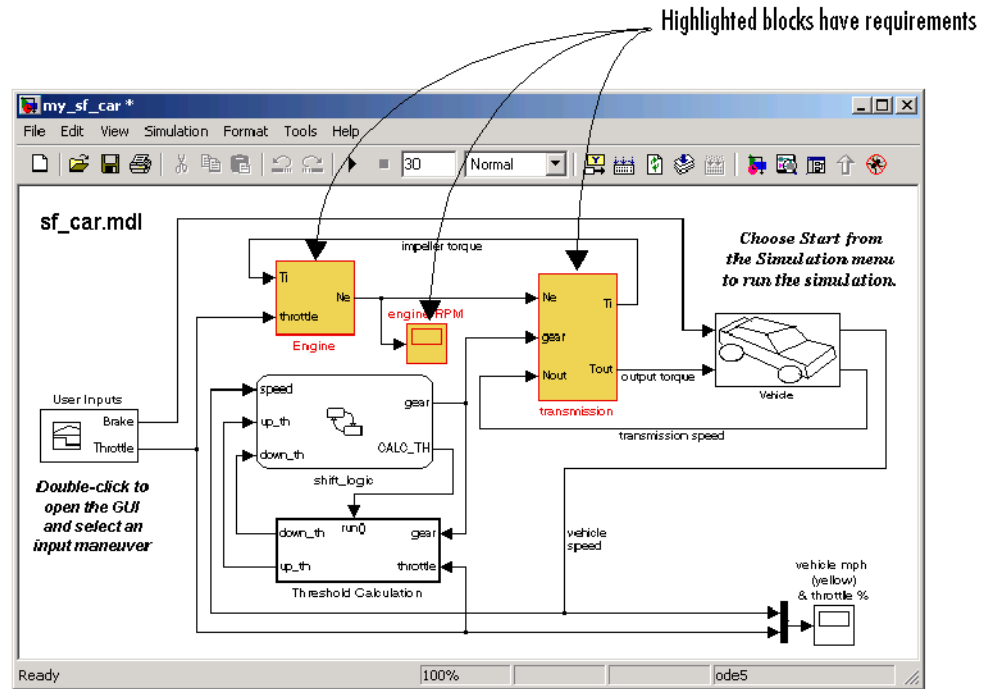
Highlighted blocks have requirements

my_sf_car *

File Edit View Simulation Format Tools Help

30 Normal

sf_car.mdl

impeller torque

Ti

Ne

throttle

Engine

engine RPM

Ne

Ti

gear

Nout

Tout

transmission

output torque

Choose Start from the Simulation menu to run the simulation.

Vehicle

User Inputs

Brake

Throttle

speed

up_th

down_th

gear

CALC_TH

shift_logic

transmission speed

Double-click to open the GUI and select an input maneuver

run()

down_th

up_th

gear

throttle

Threshold Calculation

vehicle speed

vehicle mph (yellow) & throttle %

Ready

100%

ode5